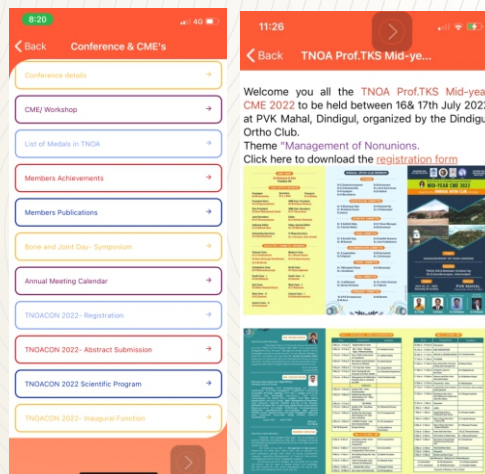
8:20

4G

Back

Conference & CME's

Conference details

CME/ Workshop

List of Medals in TNOA

Members Achievements

Members Publications

Bone and Joint Day- Symposium

Annual Meeting Calendar

TNOACON 2022- Registration

TNOACON 2022- Abstract Submission

TNOACON 2022 Scientific Program

TNOACON 2022- Inaugural Function

11:26

Back

TNOA Prof.TKS Mid-ye...

Welcome you all the TNOA Prof.TKS Mid-year CME 2022 to be held between 16& 17th July 2022 at PVK Mahal, Dindigul, organized by the Dindigul Ortho Club.

Theme "Management of Nonunions.

Click here to download the registration form

MID-YEAR CME 2022

PVK Mahal

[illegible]